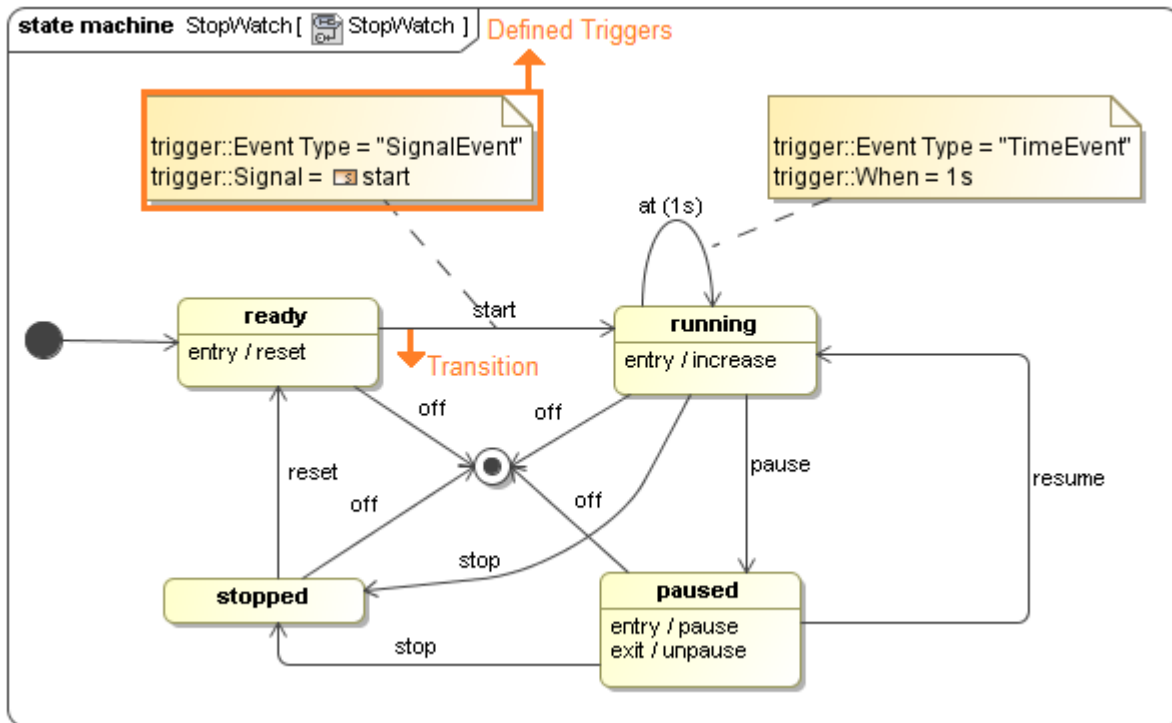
state machine StopWatch [ StopWatch ]

Defined Triggers

trigger::Event Type = "SignalEvent"
trigger::Signal = start

trigger::Event Type = "TimeEvent"
trigger::When = 1s

at (1s)

ready
entry / reset

start

Transition

running
entry / increase

off

off

reset

off

off

pause

resume

stop

stopped

paused
entry / pause
exit / unpause

stop